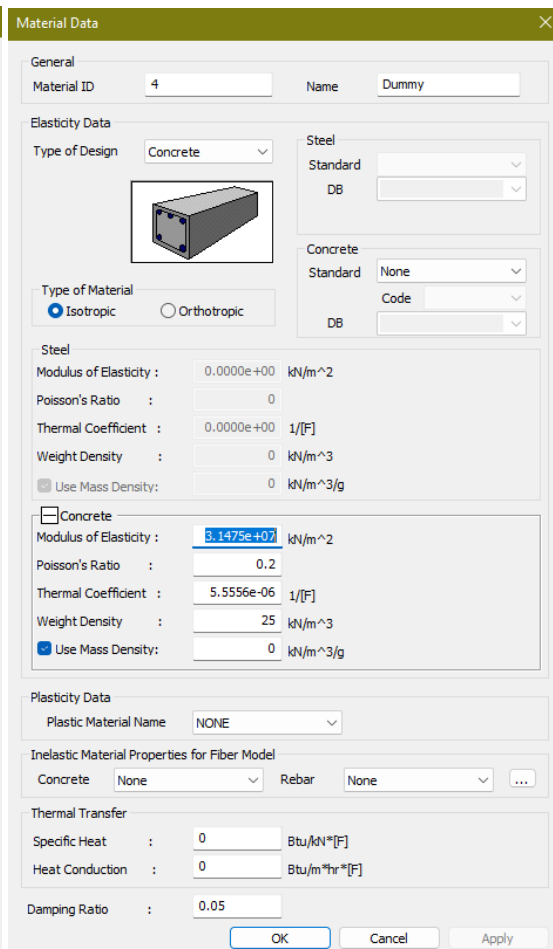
Material Data

General
Material ID 4
Name Dummy

Elasticity Data
Type of Design Concrete

Steel
Standard
DB

Concrete
Standard None
Code
DB

Type of Material
Isotropic
Orthotropic

Steel
Modulus of Elasticity : 0.0000e+00 kN/m^2
Poisson's Ratio : 0
Thermal Coefficient : 0.0000e+00 1/[F]
Weight Density : 0 kN/m^3
Use Mass Density: 0 kN/m^3/g

Concrete
Modulus of Elasticity : 3.1475e+07 kN/m^2
Poisson's Ratio : 0.2
Thermal Coefficient : 5.5556e-06 1/[F]
Weight Density : 25 kN/m^3
Use Mass Density: 0 kN/m^3/g

Plasticity Data
Plastic Material Name NONE

Inelastic Material Properties for Fiber Model
Concrete None
Rebar None
...

Thermal Transfer
Specific Heat : 0 Btu/kN*[F]
Heat Conduction : 0 Btu/m*hr*[F]

Damping Ratio : 0.05

OK
Cancel
Apply